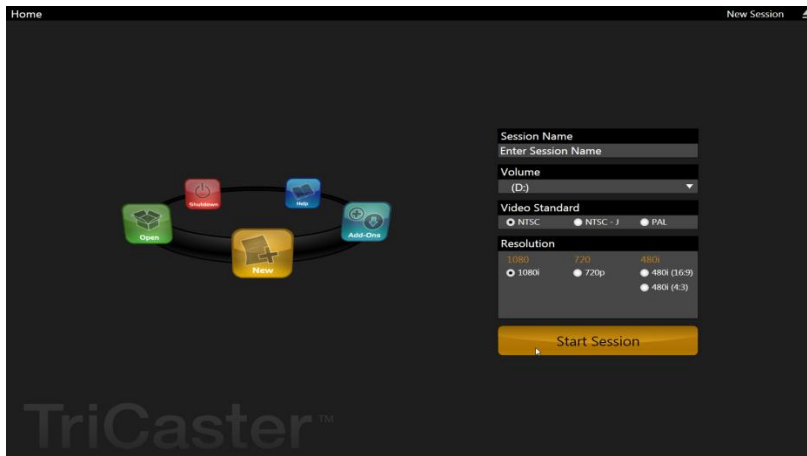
Home

New Session

Shutdown

Help

Open

Add-Ons

New

Session Name

Enter Session Name

Volume

(D:)

Video Standard

NTSC

NTSC - J

PAL

Resolution

1080

720

480i

1080i

720p

480i (16:9)

480i (4:3)

Start Session

TriCaster™